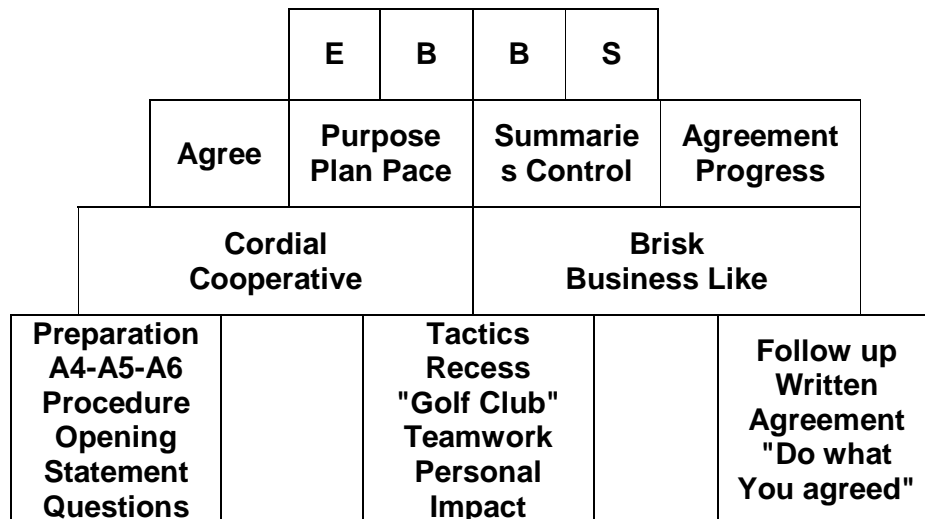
| E | B | B | S |
|---|---|---|---|

| Agree | Purpose Plan Pace | Summaries Control | Agreement Progress |
|---|---|---|---|

| Cordial Cooperative | Brisk Business Like |
|---|---|

| Preparation A4-A5-A6 Procedure Opening Statement Questions | | Tactics Recess "Golf Club" Teamwork Personal Impact | | Follow up Written Agreement "Do what You agreed" |
|---|---|---|---|---|